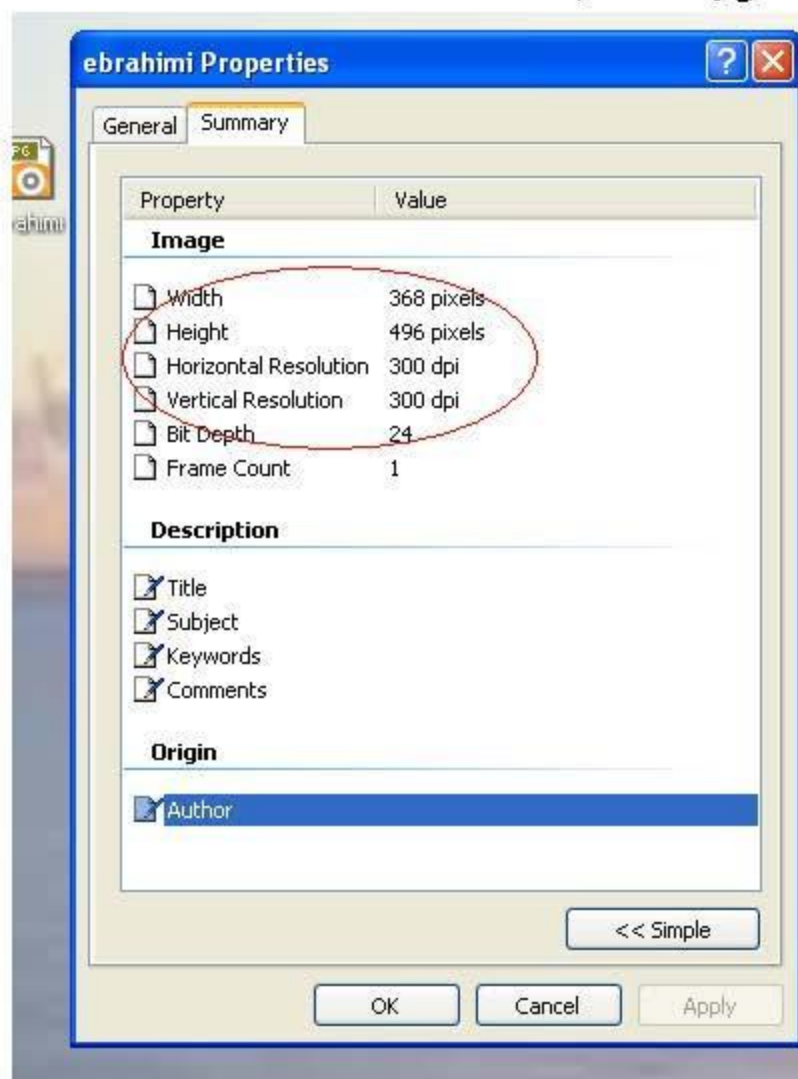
PG
ahimi

ebrahimi Properties

General | Summary

| Property | Value |
|---|---|
| **Image** | |
| Width | 368 pixels |
| Height | 496 pixels |
| Horizontal Resolution | 300 dpi |
| Vertical Resolution | 300 dpi |
| Bit Depth | 24 |
| Frame Count | 1 |
| **Description** | |
| Title | |
| Subject | |
| Keywords | |
| Comments | |
| **Origin** | |
| Author | |

<< Simple

OK | Cancel | Apply